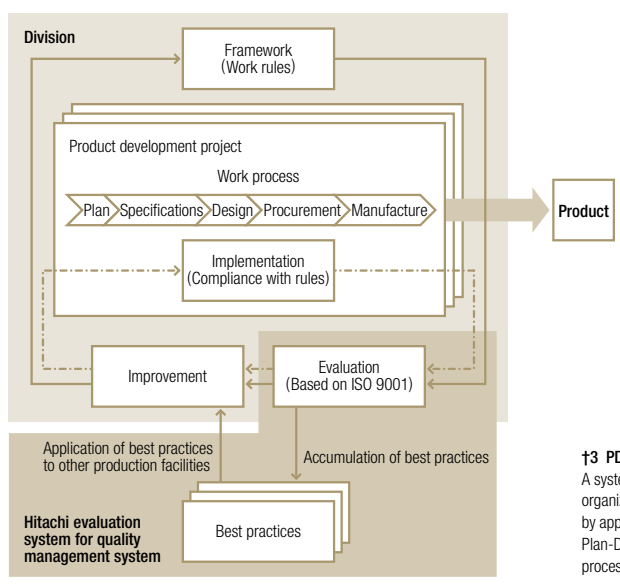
Division

Framework
(Work rules)

Product development project

Work process

Plan Specifications Design Procurement Manufacture

Product

Implementation
(Compliance with rules)

Improvement

Evaluation
(Based on ISO 9001)

Application of best practices to other production facilities

Accumulation of best practices

Hitachi evaluation system for quality management system

Best practices

†3 PD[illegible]
A syst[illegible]
organi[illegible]
by app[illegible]
Plan-D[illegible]
proces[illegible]